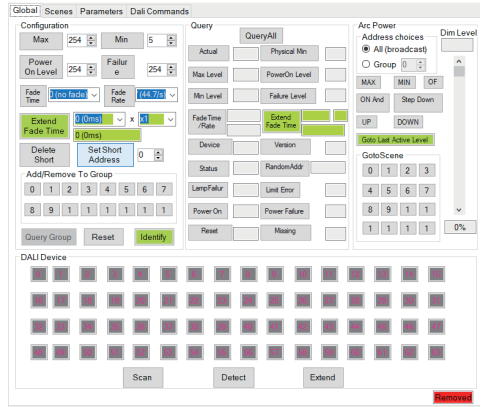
Global | Scenes | Parameters | Dali Commands

Configuration

Max 254 Min 5

Power On Level 254 Failure 254

Fade Time 0 (no fade) Fade Rate (44.7s)

Extend Fade Time 0 (0ms) x x1

0 (0ms)

Delete Short

Set Short Address 0

Add/Remove To Group

0 1 2 3 4 5 6 7

8 9 1 1 1 1 1 1

Query Group Reset Identify

Query

QueryAll

Actual Physical Min

Max Level PowerOn Level

Min Level Failure Level

Fade Time /Rate Extend Fade Time

Device Version

Status RandomAddr

LampFailur Limit Error

Power On Power Failure

Reset Missing

Arc Power

Address choices

All (broadcast)

Group 0

Dim Level

MAX MIN OF

ON And Step Down

UP DOWN

Goto Last Active Level

GotoScene

0 1 2 3

4 5 6 7

8 9 1 1

1 1 1 1

0%

DALI Device

Scan Detect Extend

Removed